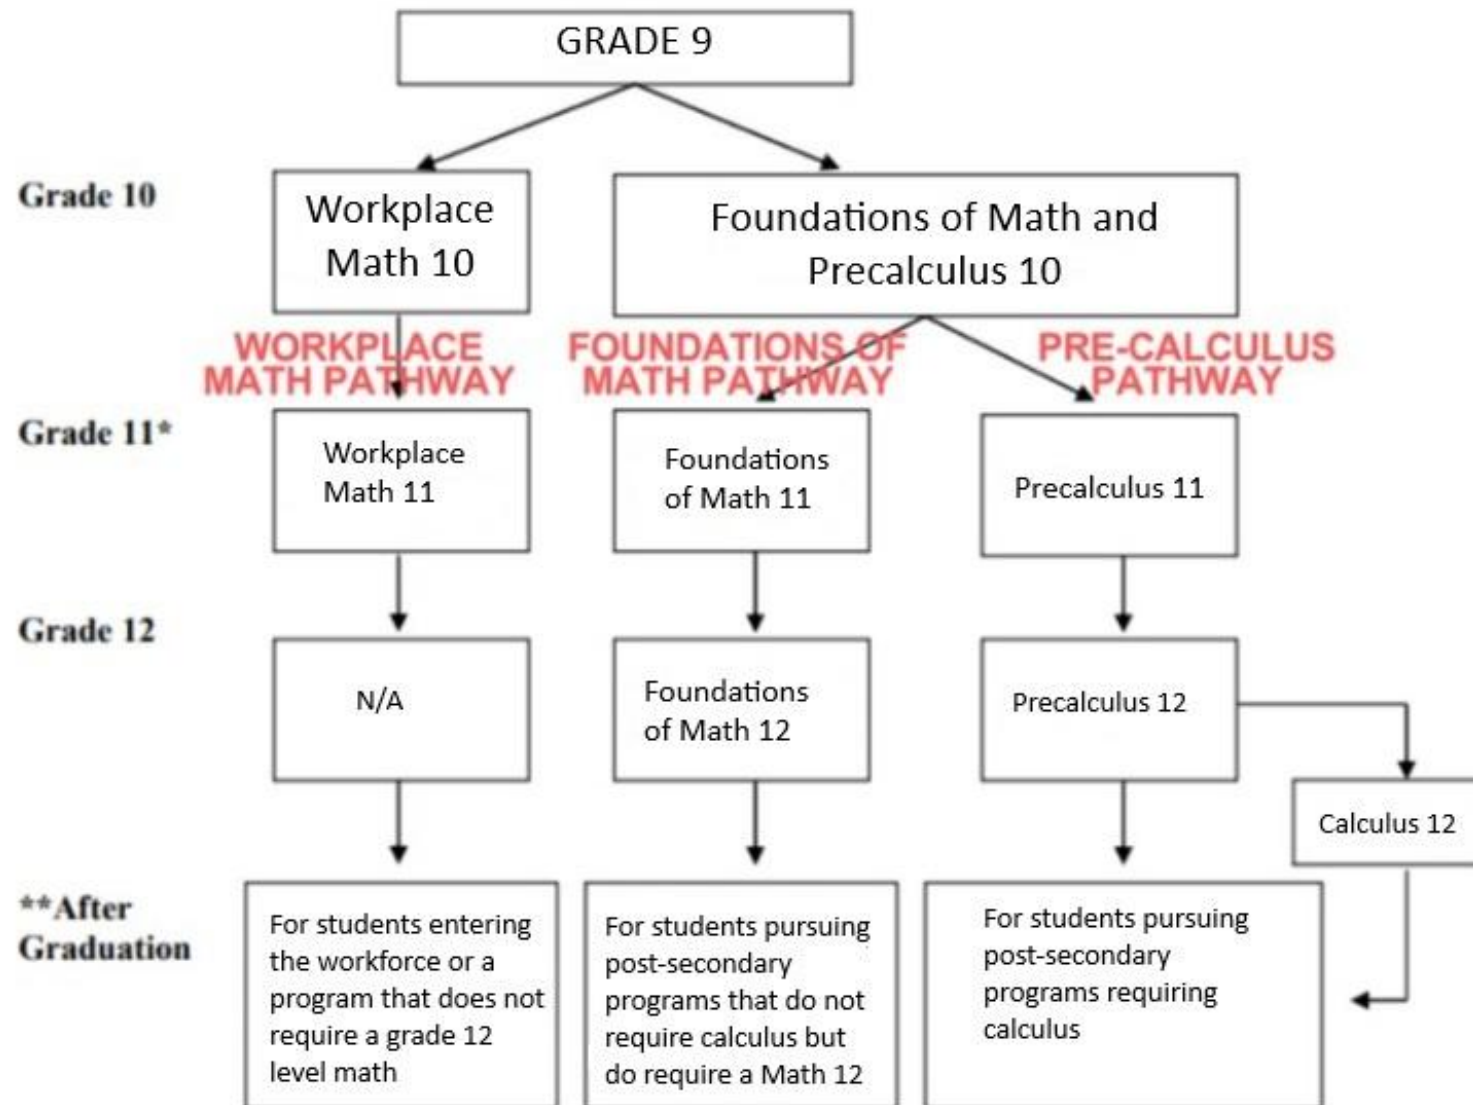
GRADE 9

Grade 10

Workplace Math 10

Foundations of Math and Precalculus 10

WORKPLACE MATH PATHWAY

FOUNDATIONS OF MATH PATHWAY

PRE-CALCULUS PATHWAY

Grade 11*

Workplace Math 11

Foundations of Math 11

Precalculus 11

Grade 12

N/A

Foundations of Math 12

Precalculus 12

Calculus 12

**After Graduation

For students entering the workforce or a program that does not require a grade 12 level math

For students pursuing post-secondary programs that do not require calculus but do require a Math 12

For students pursuing post-secondary programs requiring calculus